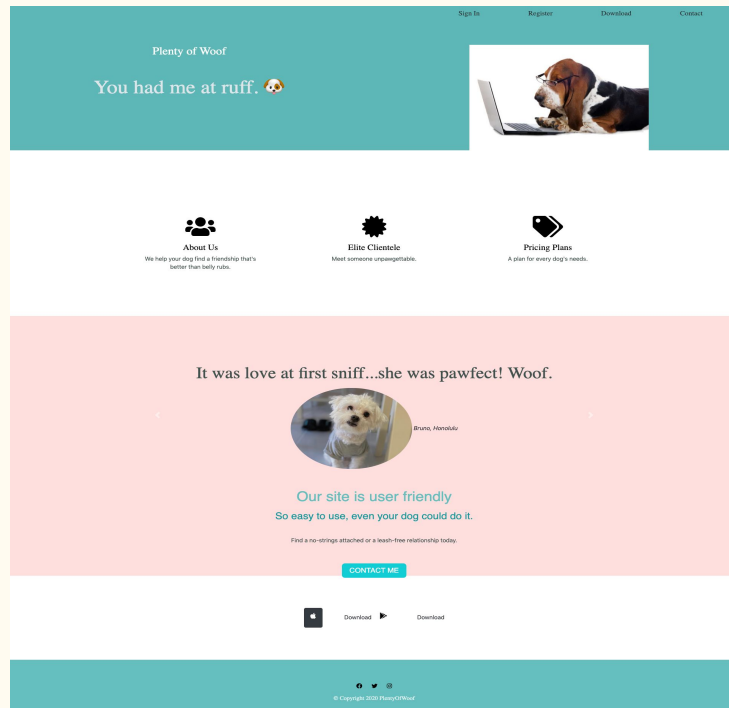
Sign In Register Download Contact

Plenty of Woof

You had me at ruff. 🐶

About Us
We help your dog find a friendship that's better than belly rubs.

Elite Clientele
Meet someone unpawgettable.

Pricing Plans
A plan for every dog's needs.

It was love at first sniff...she was pawfect! Woof.

Bruno, Honolulu

Our site is user friendly

So easy to use, even your dog could do it.

Find a no-strings attached or a leash-free relationship today.

CONTACT ME

Download

Download

© Copyright 2020 PlentyOfWoof